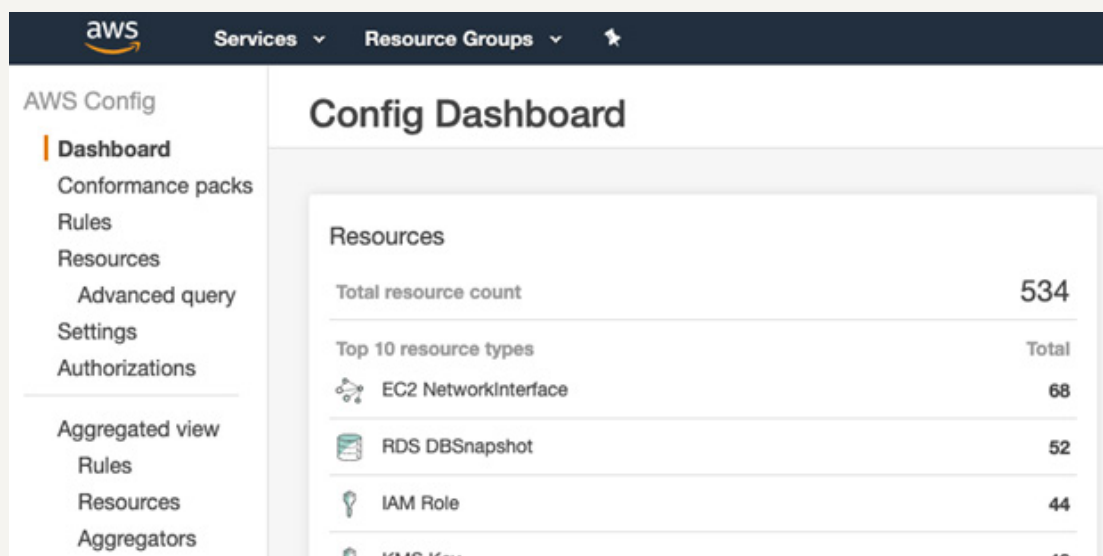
aws Services Resource Groups

AWS Config

Dashboard
Conformance packs
Rules
Resources
Advanced query
Settings
Authorizations

Aggregated view
Rules
Resources
Aggregators

Config Dashboard

Resources

| Total resource count | 534 |
|---|---|
| Top 10 resource types | Total |
| EC2 NetworkInterface | 68 |
| RDS DBSnapshot | 52 |
| IAM Role | 44 |
| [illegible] | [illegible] |